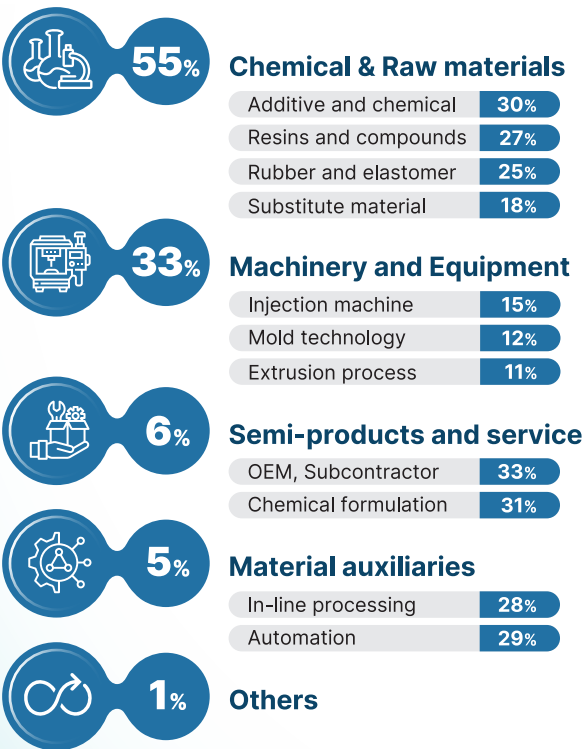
55%

Chemical & Raw materials

Additive and chemical 30%

Resins and compounds 27%

Rubber and elastomer 25%

Substitute material 18%

33%

Machinery and Equipment

Injection machine 15%

Mold technology 12%

Extrusion process 11%

6%

Semi-products and service

OEM, Subcontractor 33%

Chemical formulation 31%

5%

Material auxiliaries

In-line processing 28%

Automation 29%

1%

Others